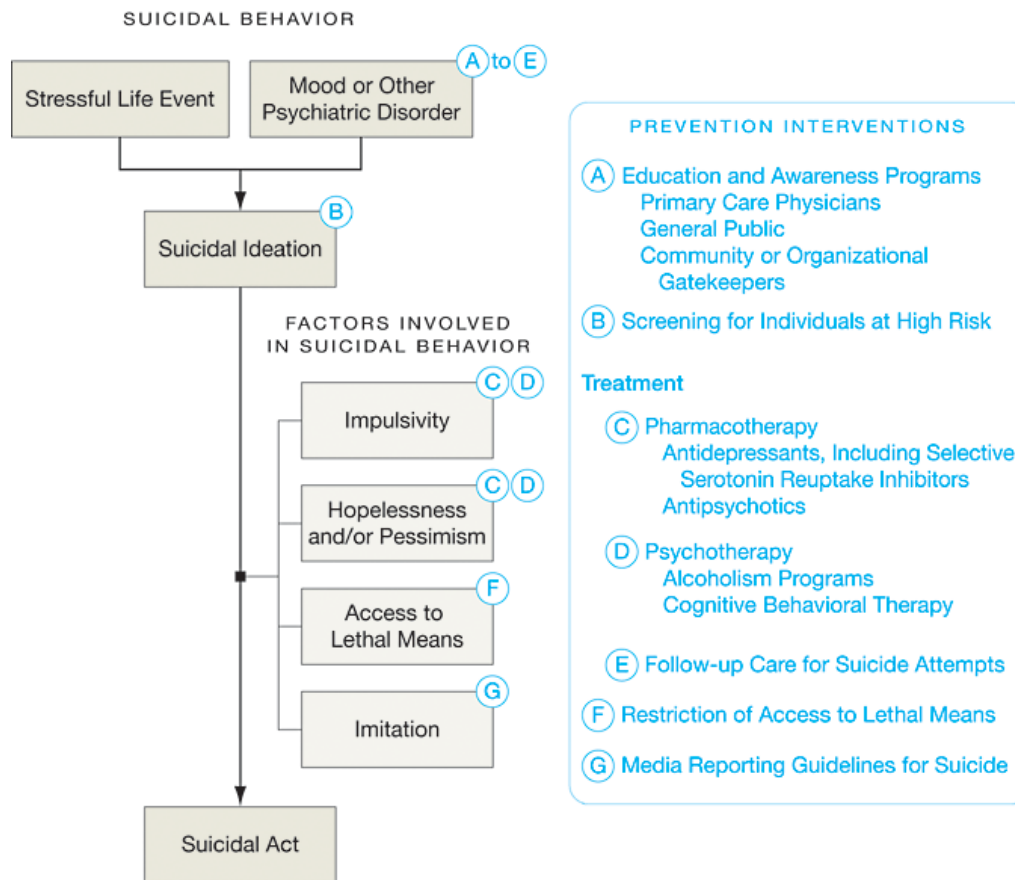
SUICIDAL BEHAVIOR

Stressful Life Event

Mood or Other Psychiatric Disorder

A to E

Suicidal Ideation

B

FACTORS INVOLVED IN SUICIDAL BEHAVIOR

Impulsivity

C D

Hopelessness and/or Pessimism

C D

Access to Lethal Means

F

Imitation

G

Suicidal Act

PREVENTION INTERVENTIONS

A Education and Awareness Programs
Primary Care Physicians
General Public
Community or Organizational Gatekeepers

B Screening for Individuals at High Risk

Treatment

C Pharmacotherapy
Antidepressants, Including Selective Serotonin Reuptake Inhibitors
Antipsychotics

D Psychotherapy
Alcoholism Programs
Cognitive Behavioral Therapy

E Follow-up Care for Suicide Attempts

F Restriction of Access to Lethal Means

G Media Reporting Guidelines for Suicide